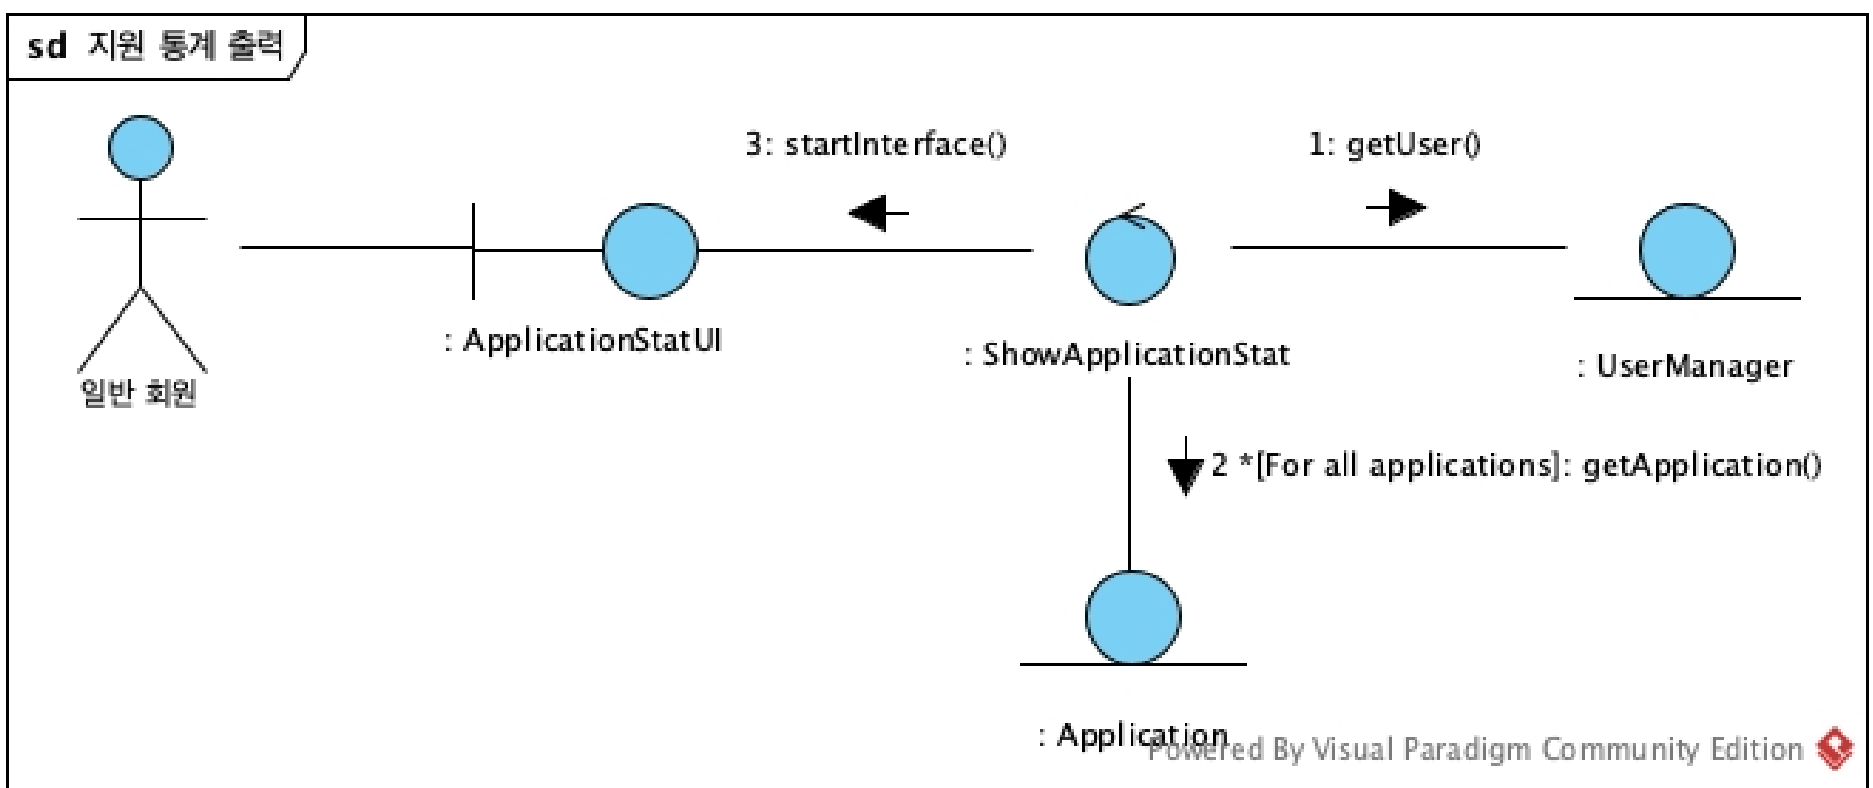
sd 지원 통계 출력

3: startInterface()

1: getUser()

일반 회원

: ApplicationStatUI

: ShowApplicationStat

: UserManager

2 *[For all applications]: getApplication()

: Application

Powered By Visual Paradigm Community Edition